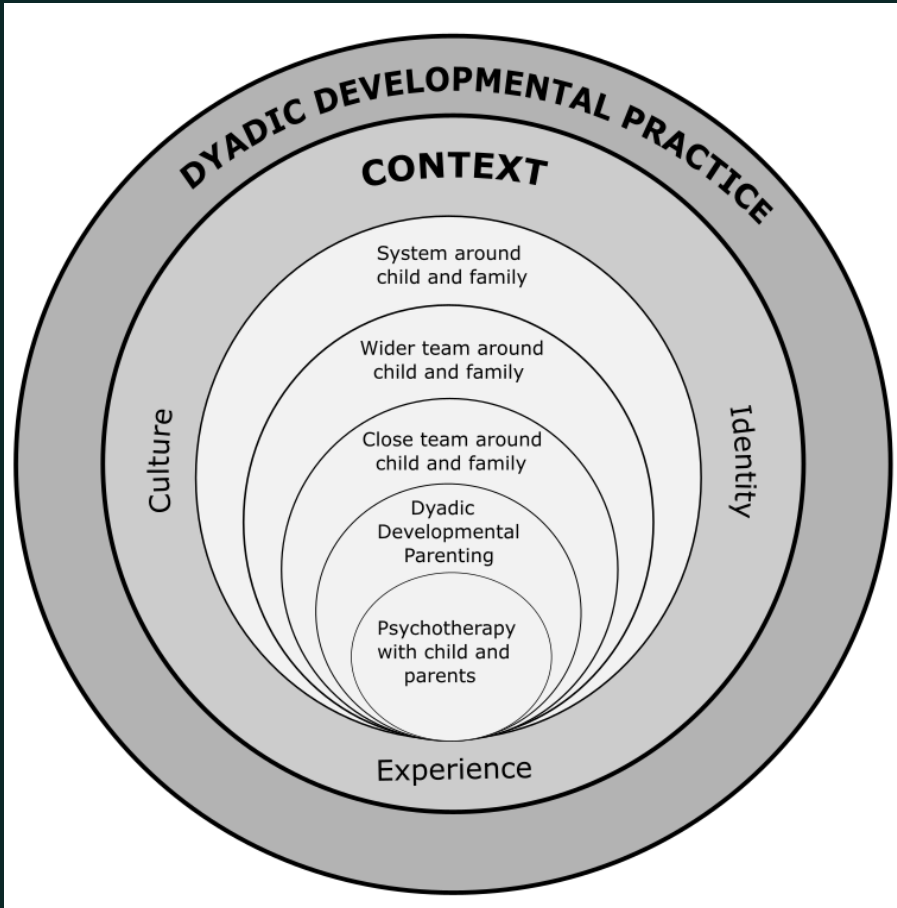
DYADIC DEVELOPMENTAL PRACTICE

CONTEXT

System around child and family

Wider team around child and family

Culture

Identity

Close team around child and family

Dyadic Developmental Parenting

Psychotherapy with child and parents

Experience